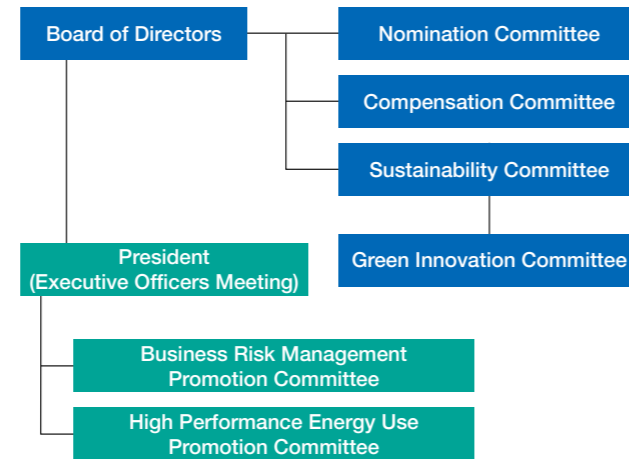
Board of Directors

Nomination Committee

Compensation Committee

Sustainability Committee

Green Innovation Committee

President
(Executive Officers Meeting)

Business Risk Management
Promotion Committee

High Performance Energy Use
Promotion Committee